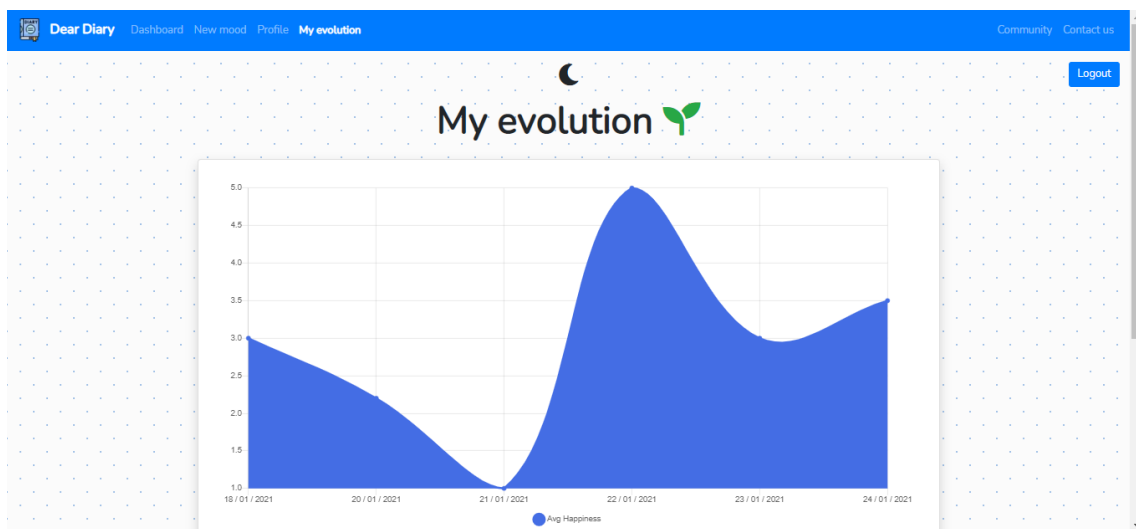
Dear Diary Dashboard New mood Profile My evolution Community Contact us

Logout

My evolution

5.0
4.5
4.0
3.5
3.0
2.5
2.0
1.5
1.0

18 / 01 / 2021
20 / 01 / 2021
21 / 01 / 2021
22 / 01 / 2021
23 / 01 / 2021
24 / 01 / 2021

Avg Happiness